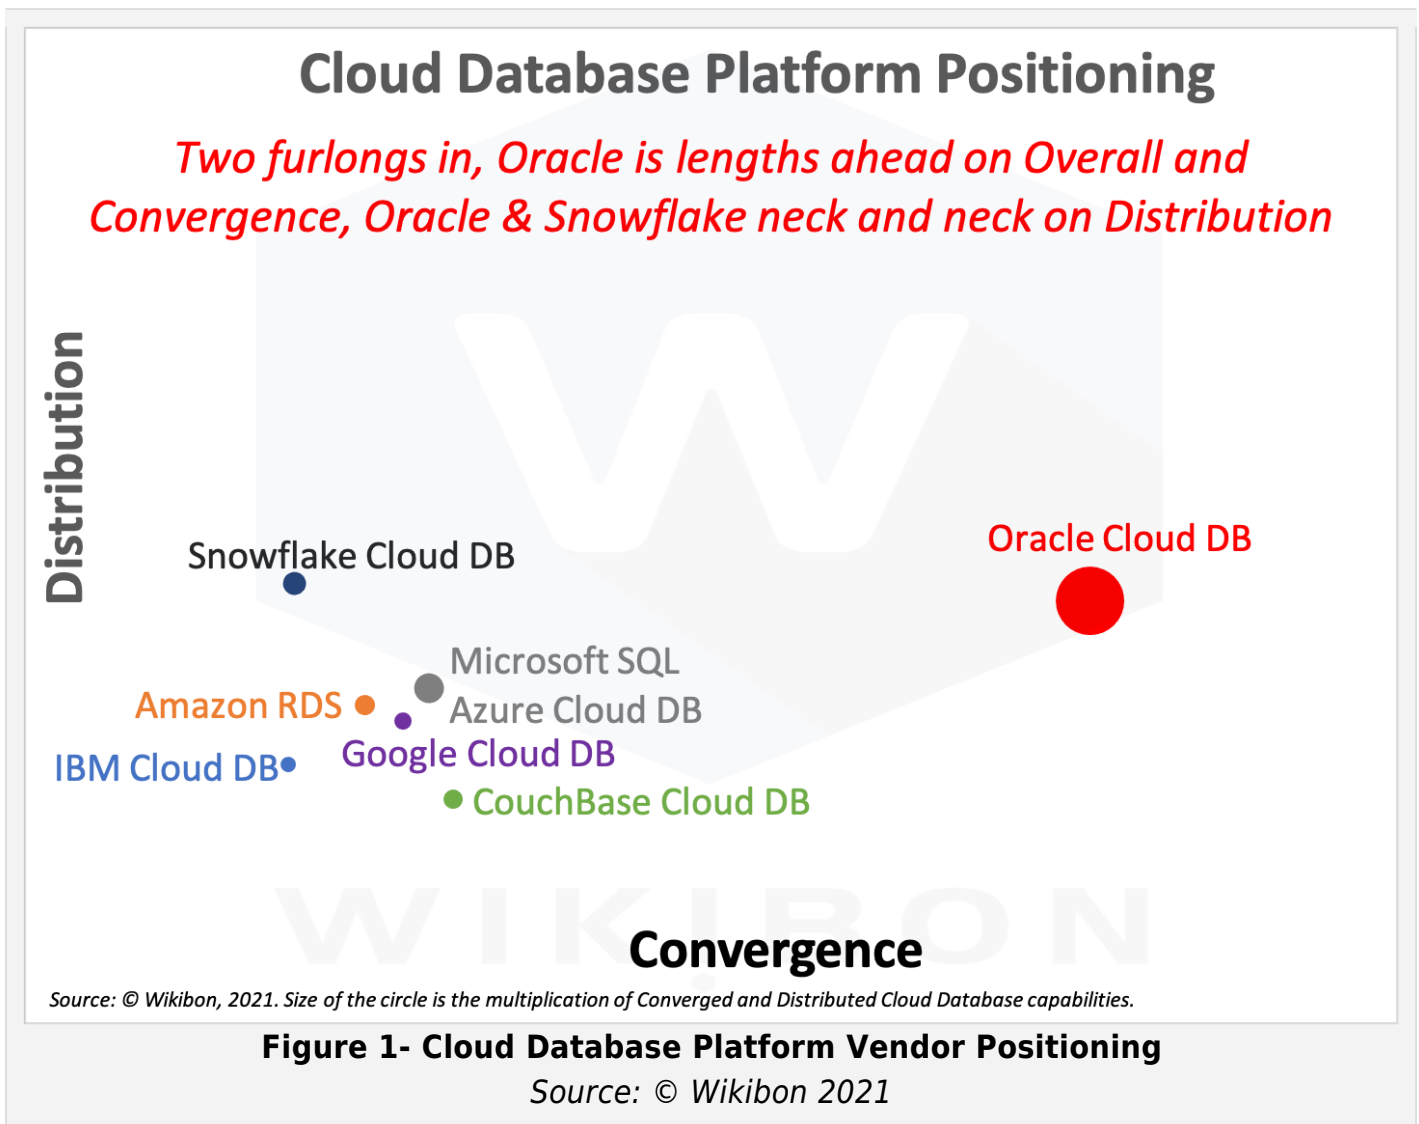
Cloud Database Platform Positioning

Two furlongs in, Oracle is lengths ahead on Overall and Convergence, Oracle & Snowflake neck and neck on Distribution

Distribution

Snowflake Cloud DB

Oracle Cloud DB

Microsoft SQL Azure Cloud DB

Amazon RDS

IBM Cloud DB

Google Cloud DB

CouchBase Cloud DB

WIKIBON

Convergence

Source: © Wikibon, 2021. Size of the circle is the multiplication of Converged and Distributed Cloud Database capabilities.

Figure 1- Cloud Database Platform Vendor Positioning

Source: © Wikibon 2021